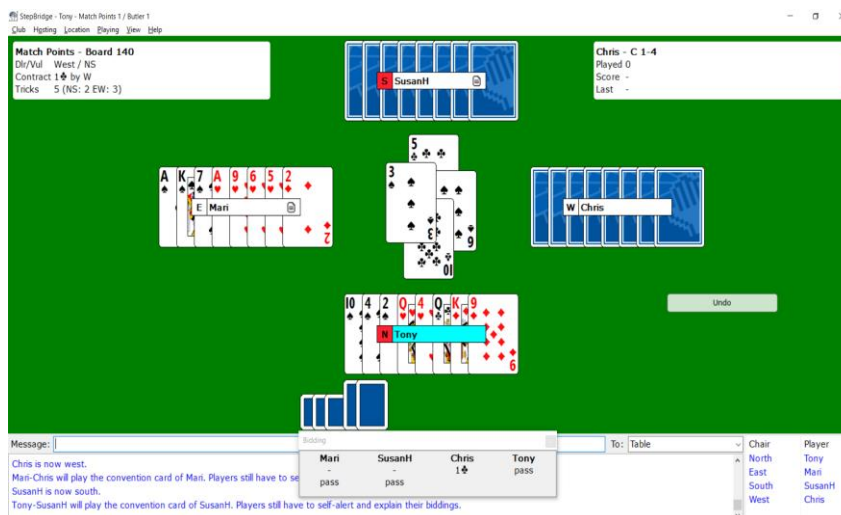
StepBridge - Tony - Match Points 1 / Butler 1
Club Hosting Location Playing View Help

Match Points - Board 140
Dlr/Vul West / NS
Contract 1♣ by W
Tricks 5 (NS: 2 EW: 3)

S SusanH

Chris - C 1-4
Played 0
Score -
Last -

E Mari

W Chris

N Tony

Undo

Message:
To: Table

Bidding
| Mari | SusanH | Chris | Tony |
|---|---|---|---|
| - | - | 1♣ | pass |
| pass | pass | | |

| Chair | Player |
|---|---|
| North | Tony |
| East | Mari |
| South | SusanH |
| West | Chris |

Chris is now west.
Mari-Chris will play the convention card of Mari. Players still have to se
SusanH is now south.
Tony-SusanH will play the convention card of SusanH. Players still have to self-alert and explain their biddings.